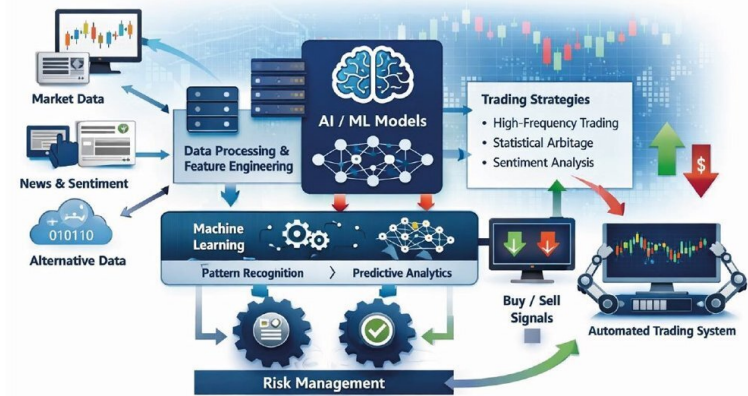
Market Data

News & Sentiment

010110

Alternative Data

Data Processing & Feature Engineering

AI / ML Models

Trading Strategies
• High-Frequency Trading
• Statistical Arbitage
• Sentiment Analysis

$

Machine Learning

Pattern Recognition

Predictive Analytics

Buy / Sell Signals

Automated Trading System

Risk Management